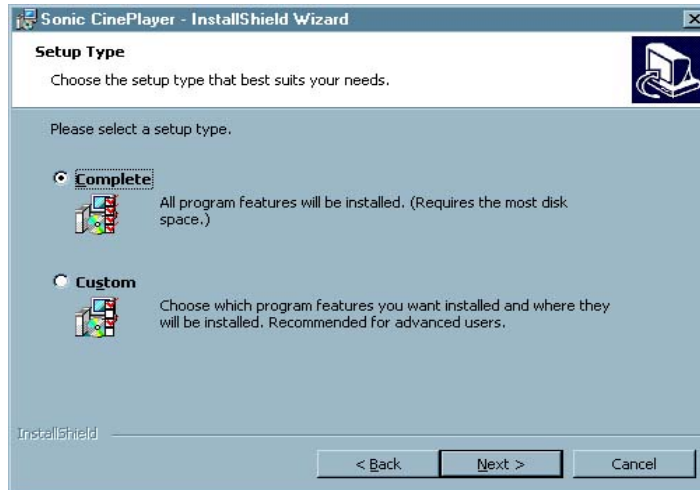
Sonic CinePlayer - InstallShield Wizard

Setup Type

Choose the setup type that best suits your needs.

Please select a setup type.

Complete

All program features will be installed. (Requires the most disk space.)

Custom

Choose which program features you want installed and where they will be installed. Recommended for advanced users.

InstallShield

< Back

Next >

Cancel